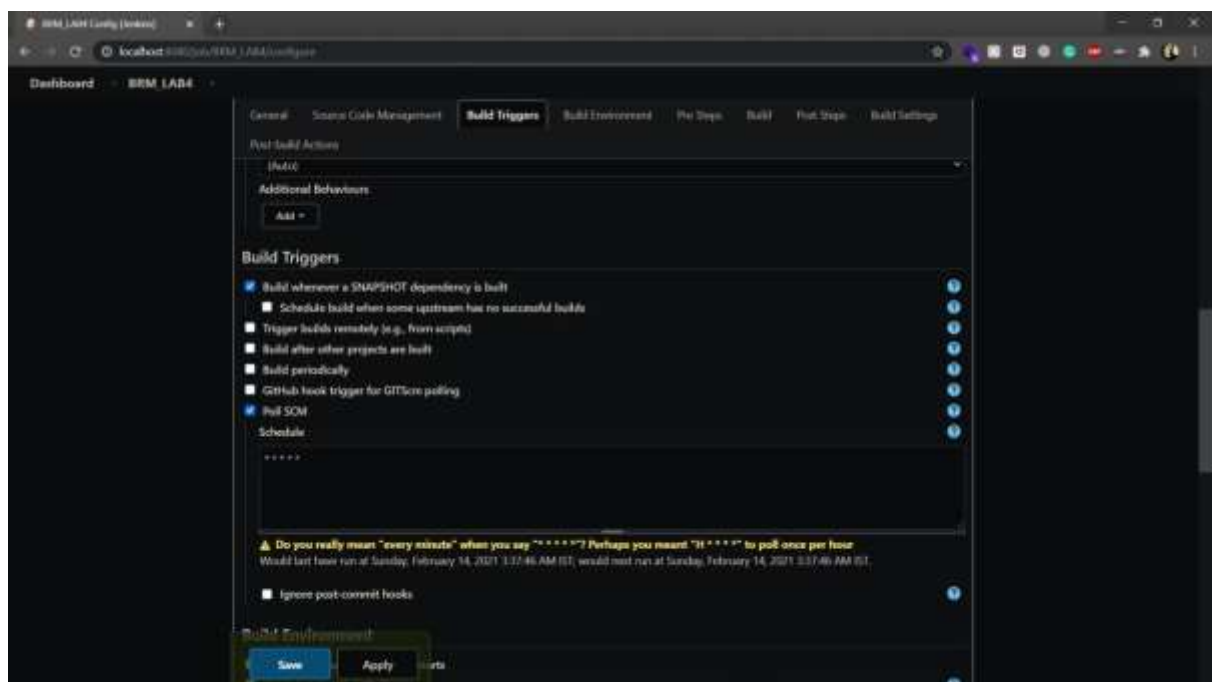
BRM_LAB4 Config [Jenkins]

localhost:8080/job/BRM_LAB4/configure

Dashboard › BRM_LAB4 ›

General Source Code Management Build Triggers Build Environment Pre Steps Build Post Steps Build Settings Post-build Actions

(Auto)

Additional Behaviours

Add ▾

Build Triggers

Build whenever a SNAPSHOT dependency is built

Schedule build when some upstream has no successful builds

Trigger builds remotely (e.g., from scripts)

Build after other projects are built

Build periodically

GitHub hook trigger for GITScm polling

Poll SCM

Schedule

* * * * *

⚠ Do you really mean "every minute" when you say "* * * * *"? Perhaps you meant "H * * * *" to poll once per hour

Would last have run at Sunday, February 14, 2021 3:37:46 AM IST; would next run at Sunday, February 14, 2021 3:37:46 AM IST.

Ignore post-commit hooks

Build Environment

Save Apply

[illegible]rts